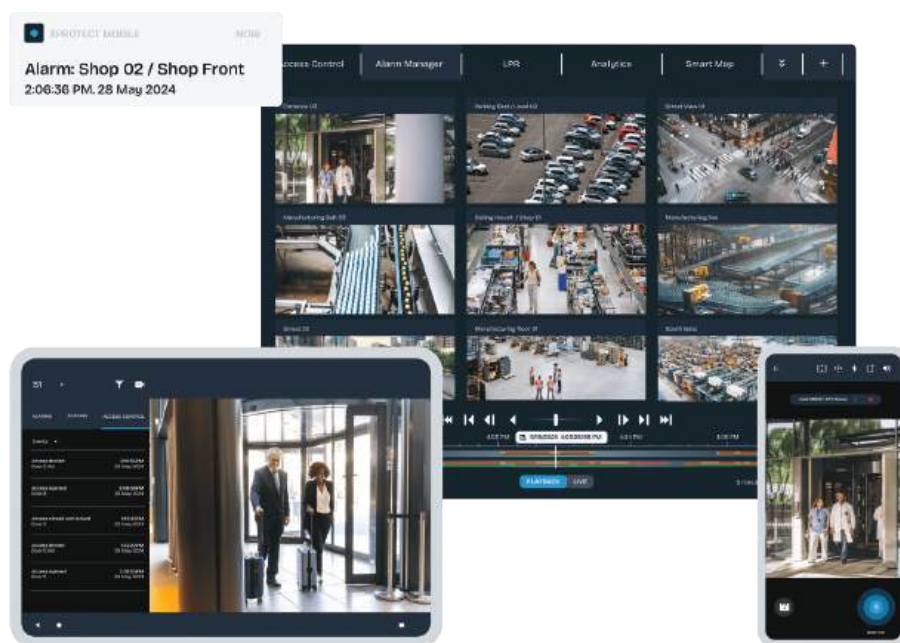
XPROTECT MOBILE NOW

Alarm: Shop 02 / Shop Front
2:06:36 PM. 28 May 2024

Access Control | Alarm Manager | LPR | Analytics | Smart Map

Entrance 03
Parking East / Level 02
Street View 01
Manufacturing Belt 03
Selling Hall / Shop 01
Manufacturing line
Street 01
Manufacturing floor 01
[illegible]

PLAYBACK LIVE

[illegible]

ALARMS ACCESS CONTROL

Access denied
Access granted
Access denied
Access granted